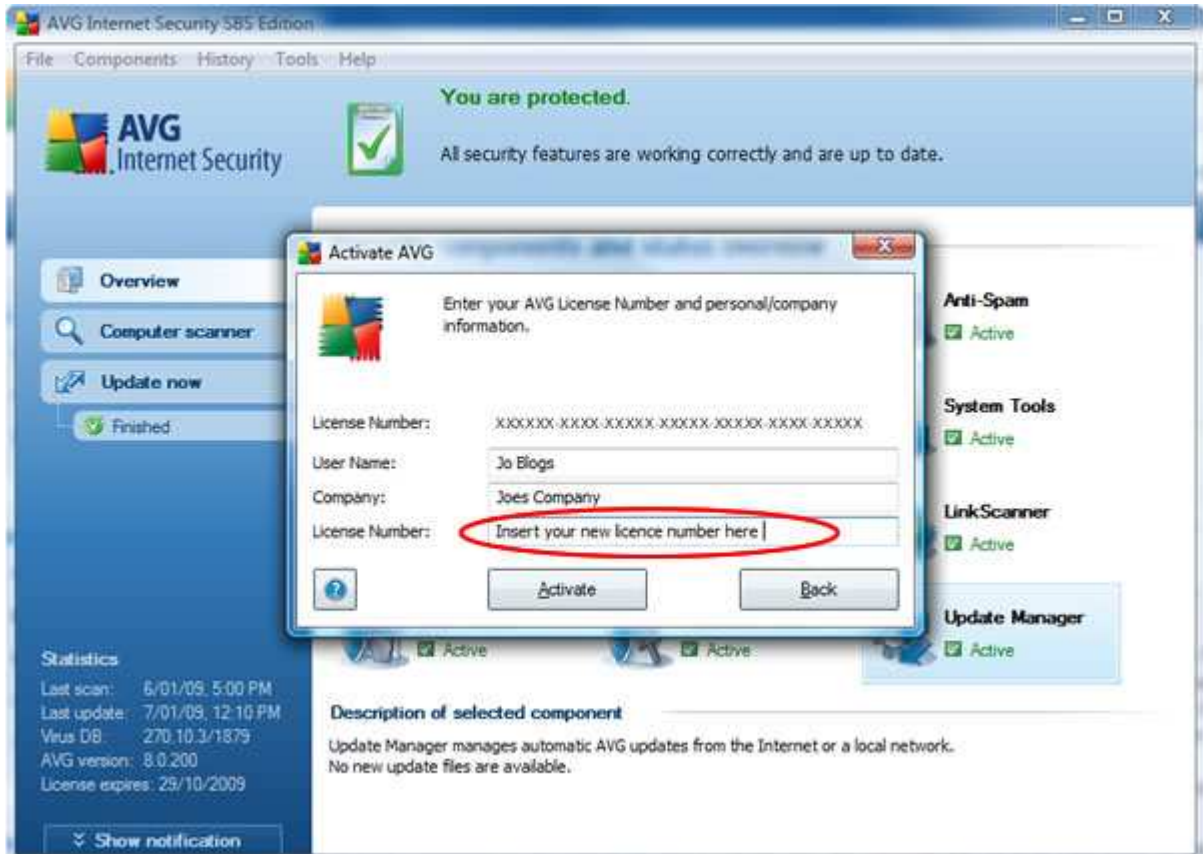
AVG Internet Security SBS Edition

File Components History Tools Help

AVG Internet Security

You are protected.

All security features are working correctly and are up to date.

Overview

Computer scanner

Update now

Finished

Activate AVG

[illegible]

Enter your AVG License Number and personal/company information.

License Number: XXXXXX-XXXX-XXXXX-XXXXX-XXXXX-XXXX-XXXXX

User Name: Jo Blogs

Company: Joes Company

License Number: Insert your new licence number here

Activate

Back

Anti-Spam
Active

System Tools
Active

LinkScanner
Active

Update Manager
Active

Active

Active

Statistics
Last scan: 6/01/09, 5:00 PM
Last update: 7/01/09, 12:10 PM
Virus DB: 270.10.3/1879
AVG version: 8.0.200
License expires: 29/10/2009

Show notification

Description of selected component

Update Manager manages automatic AVG updates from the Internet or a local network.
No new update files are available.